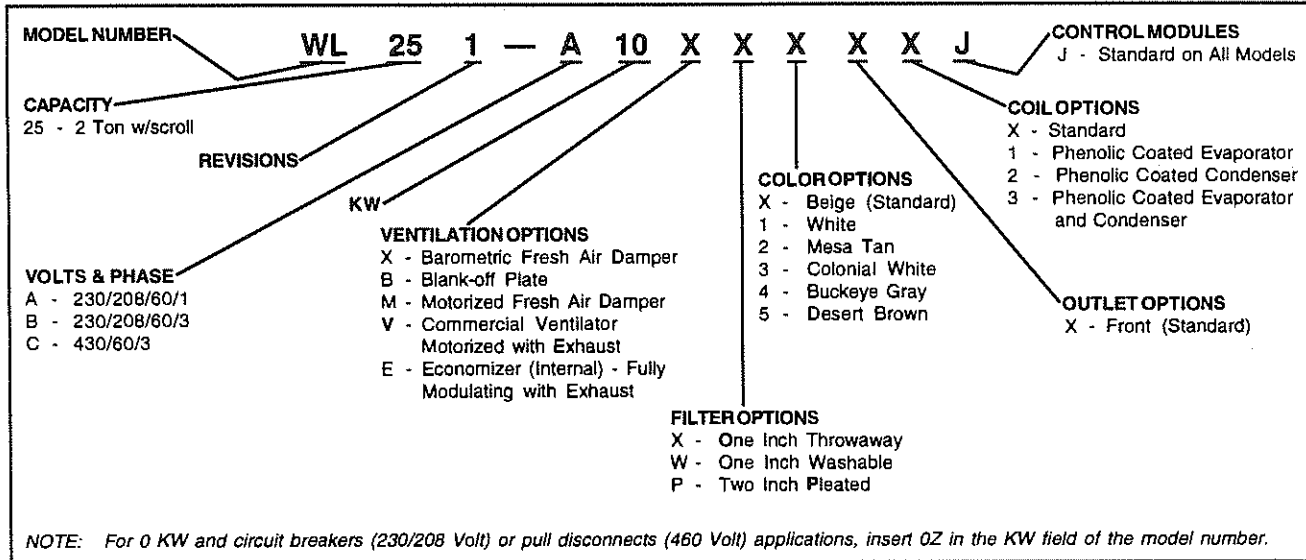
MODEL NUMBER

WL 25 1 — A 10 X X X X X J

CONTROL MODULES
J - Standard on All Models

CAPACITY
25 - 2 Ton w/scroll

REVISIONS

COIL OPTIONS
X - Standard
1 - Phenolic Coated Evaporator
2 - Phenolic Coated Condenser
3 - Phenolic Coated Evaporator and Condenser

COLOR OPTIONS
X - Beige (Standard)
1 - White
2 - Mesa Tan
3 - Colonial White
4 - Buckeye Gray
5 - Desert Brown

KW

VENTILATION OPTIONS
X - Barometric Fresh Air Damper
B - Blank-off Plate
M - Motorized Fresh Air Damper
V - Commercial Ventilator Motorized with Exhaust
E - Economizer (Internal) - Fully Modulating with Exhaust

VOLTS & PHASE
A - 230/208/60/1
B - 230/208/60/3
C - 430/60/3

OUTLET OPTIONS
X - Front (Standard)

FILTER OPTIONS
X - One Inch Throwaway
W - One Inch Washable
P - Two Inch Pleated

NOTE: For 0 KW and circuit breakers (230/208 Volt) or pull disconnects (460 Volt) applications, insert 0Z in the KW field of the model number.